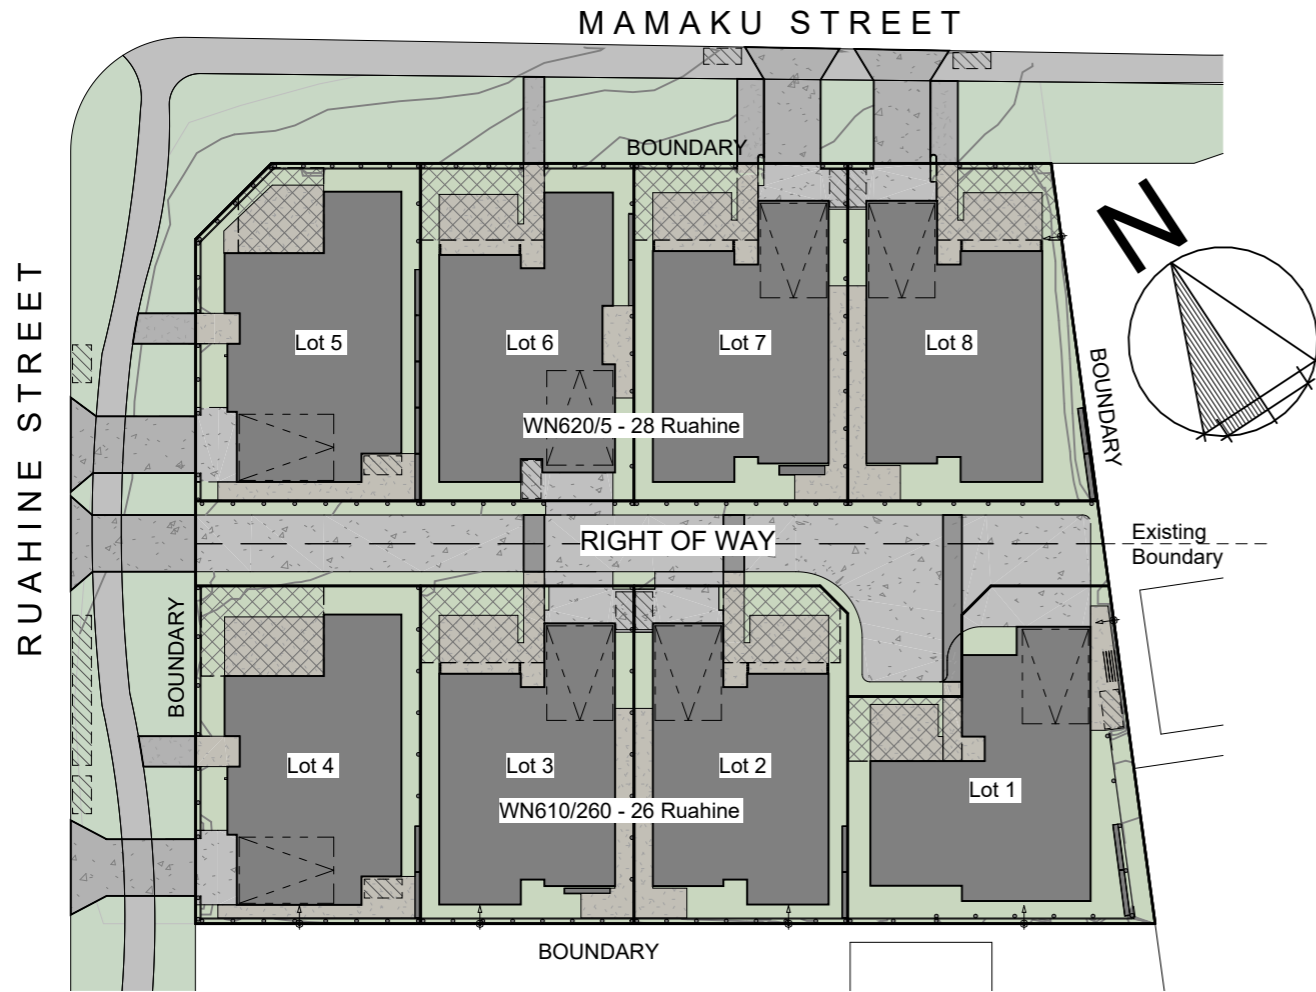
MAMAKU STREET

BOUNDARY

RUAHINE STREET

N

Lot 5

Lot 6

Lot 7

Lot 8

WN620/5 - 28 Ruahine

BOUNDARY

RIGHT OF WAY

Existing Boundary

BOUNDARY

Lot 4

Lot 3

Lot 2

Lot 1

WN610/260 - 26 Ruahine

BOUNDARY